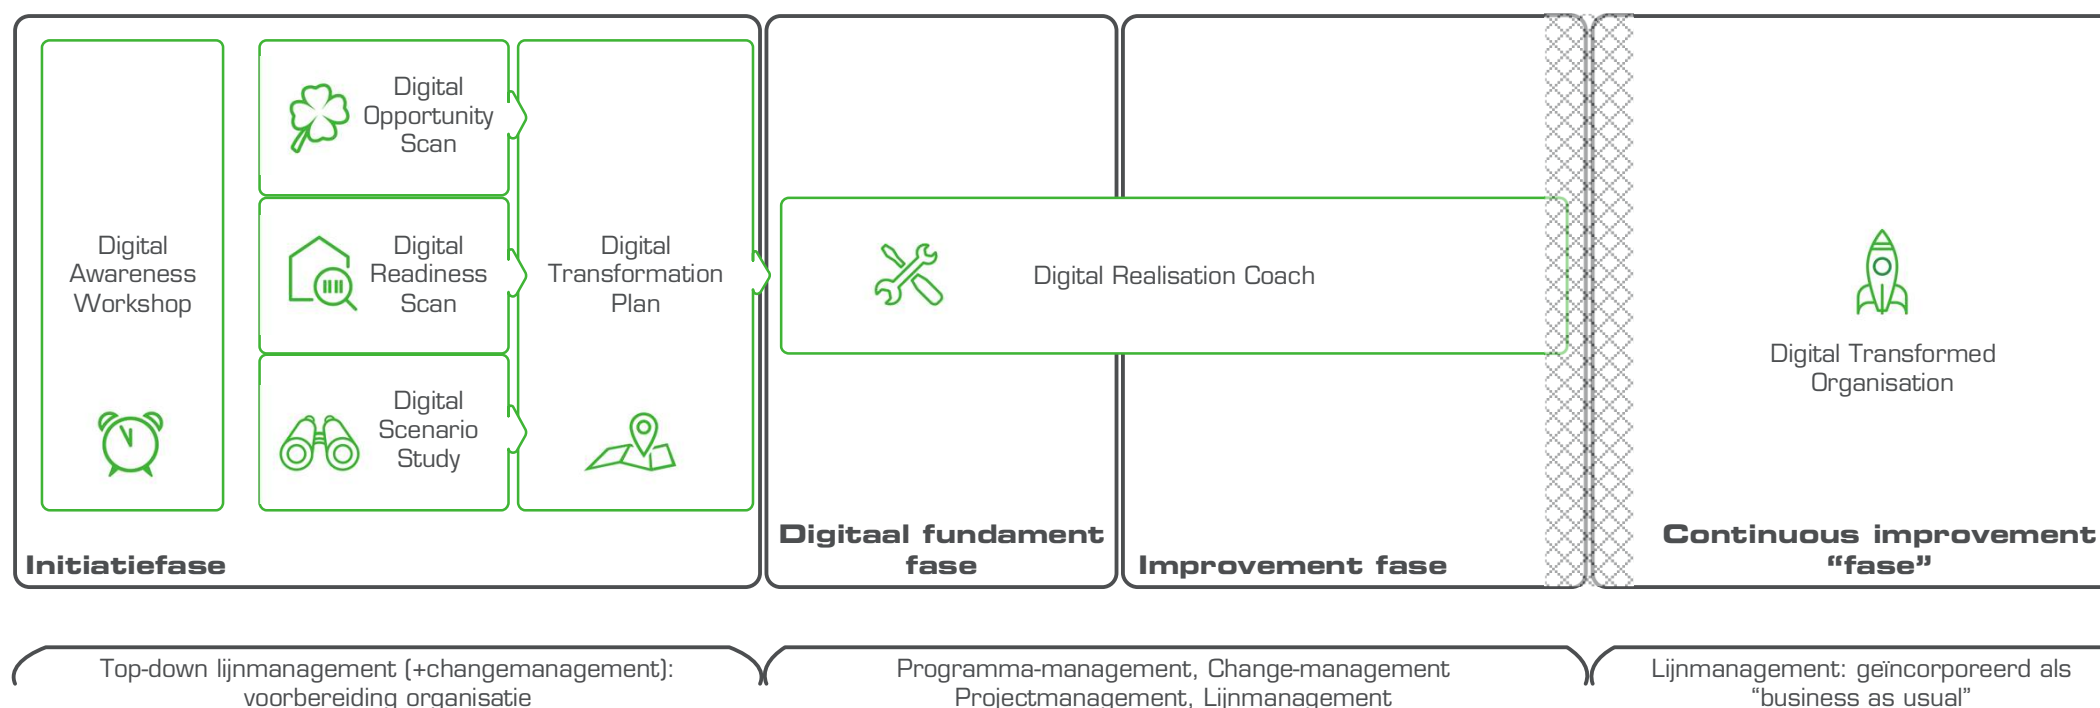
Digital Awareness Workshop

Digital Opportunity Scan

Digital Readiness Scan

Digital Scenario Study

Digital Transformation Plan

Initiatiefase

Digital Realisation Coach

Digitaal fundament fase

Improvement fase

Digital Transformed Organisation

Continuous improvement "fase"

Top-down lijnmanagement (+changemanagement): voorbereiding organisatie

Programma-management, Change-management Projectmanagement, Lijnmanagement

Lijnmanagement: geïncorporeerd als "business as usual"